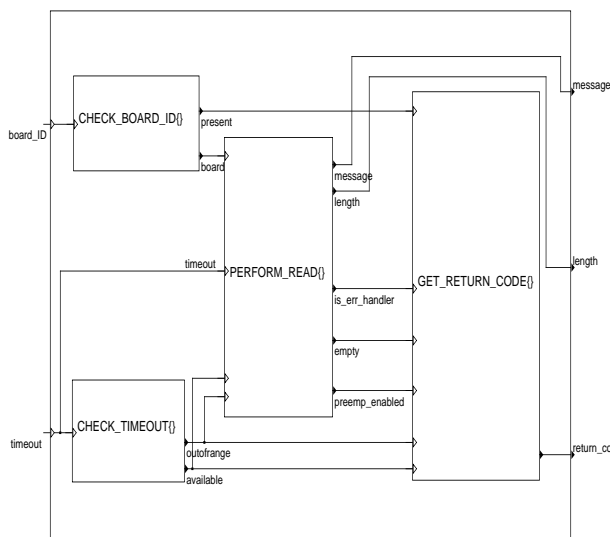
message

board_ID

CHECK_BOARD_ID{}

present

board

message

length

timeout

PERFORM_READ{}

GET_RETURN_CODE{}

length

is_err_handler

empty

CHECK_TIMEOUT{}

preemp_enabled

timeout

outofrange

return_co

available